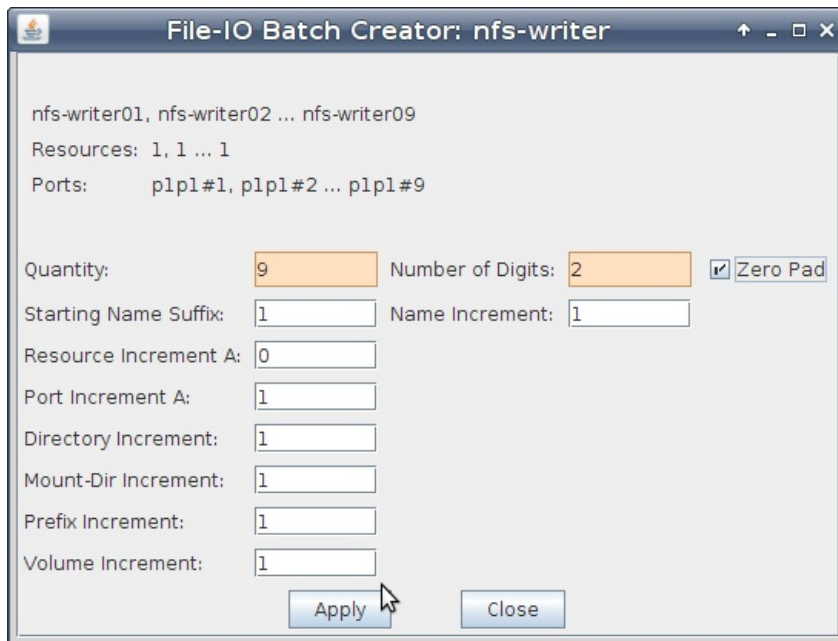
File-IO Batch Creator: nfs-writer

nfs-writer01, nfs-writer02 ... nfs-writer09
Resources: 1, 1 ... 1
Ports: p1p1#1, p1p1#2 ... p1p1#9

Quantity: 9
Number of Digits: 2
Zero Pad
Starting Name Suffix: 1
Name Increment: 1
Resource Increment A: 0
Port Increment A: 1
Directory Increment: 1
Mount-Dir Increment: 1
Prefix Increment: 1
Volume Increment: 1

Apply
Close